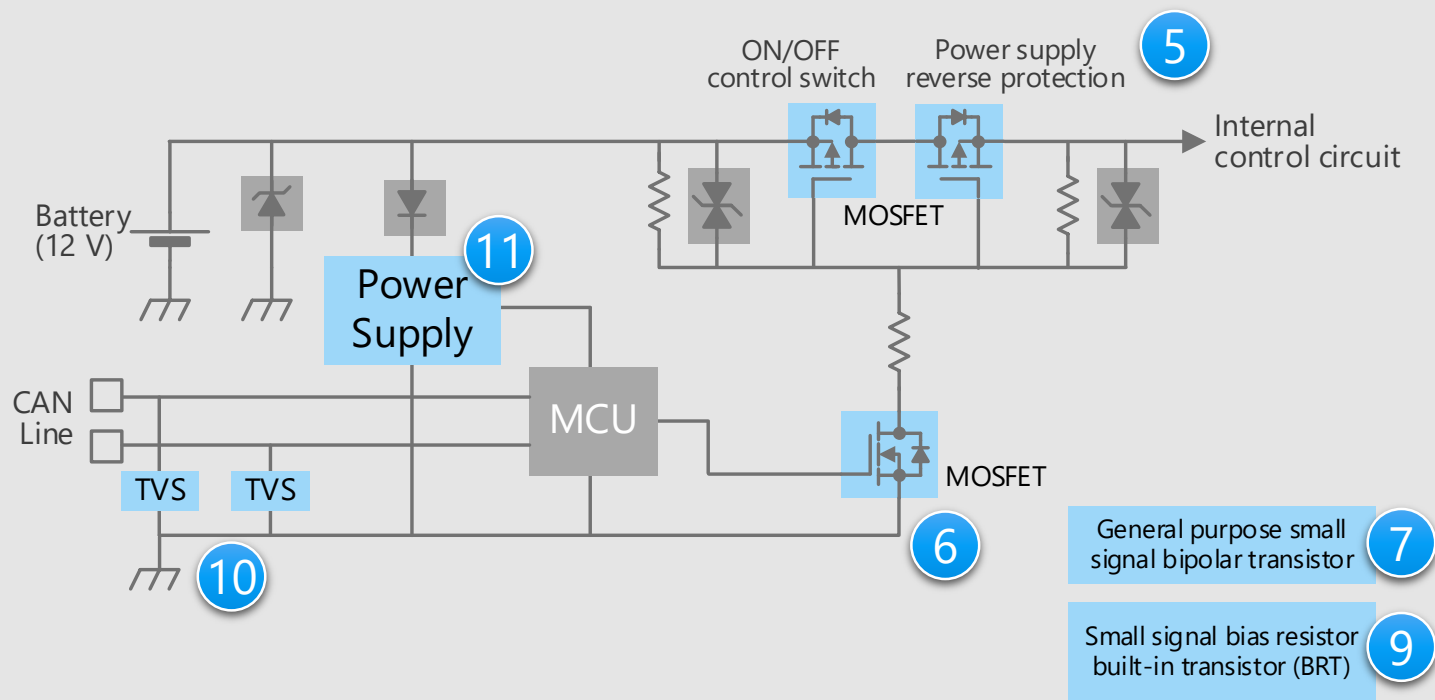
ON/OFF control switch

Power supply reverse protection

5

Internal control circuit

Battery (12 V)

MOSFET

11

Power Supply

CAN Line

MCU

MOSFET

TVS

TVS

6

10

General purpose small signal bipolar transistor

7

Small signal bias resistor built-in transistor (BRT)

9